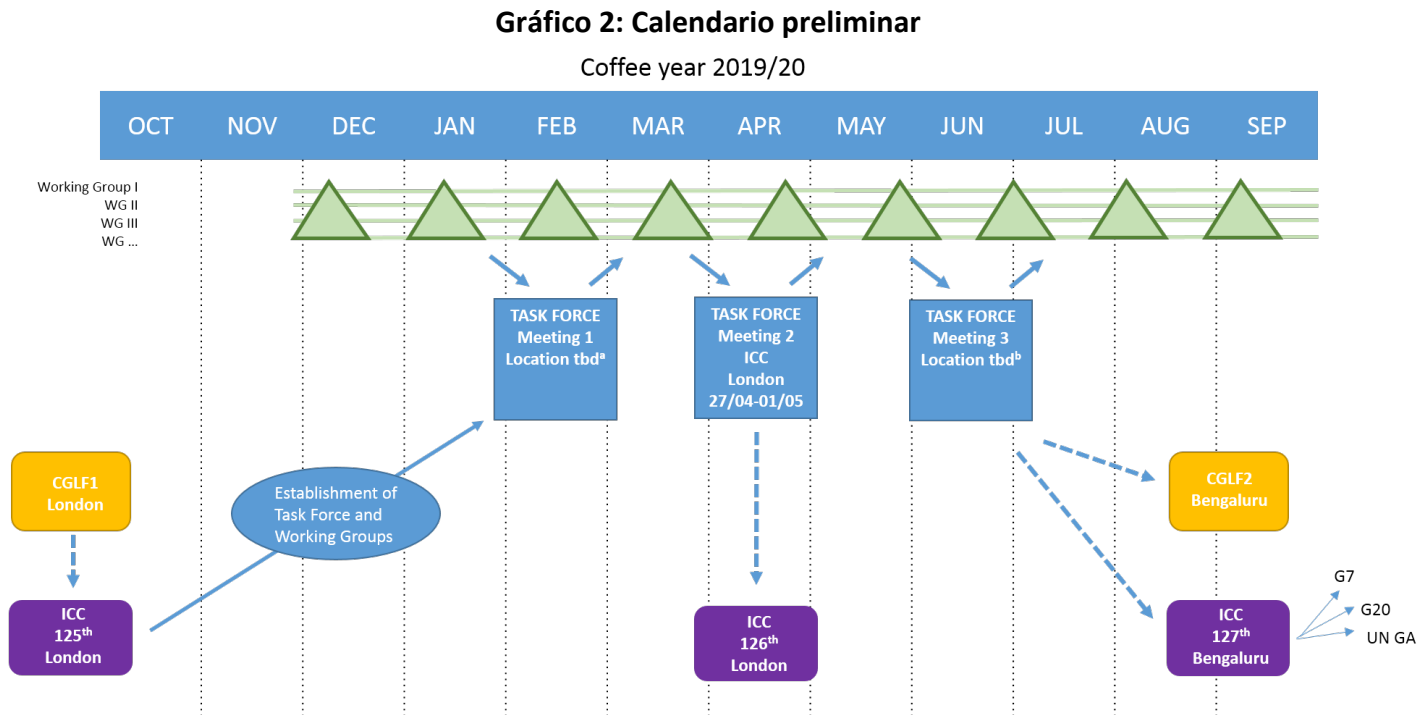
Gráfico 2: Calendario preliminar

Coffee year 2019/20

OCT NOV DEC JAN FEB MAR APR MAY JUN JUL AUG SEP

Working Group I
WG II
WG III
WG ...

TASK FORCE Meeting 1 Location tbd$^{a}$

TASK FORCE Meeting 2 ICC London 27/04-01/05

TASK FORCE Meeting 3 Location tbd$^{b}$

CGLF1 London

Establishment of Task Force and Working Groups

CGLF2 Bengaluru

ICC 125$^{th}$ London

ICC 126$^{th}$ London

ICC 127$^{th}$ Bengaluru

G7
G20
UN GA